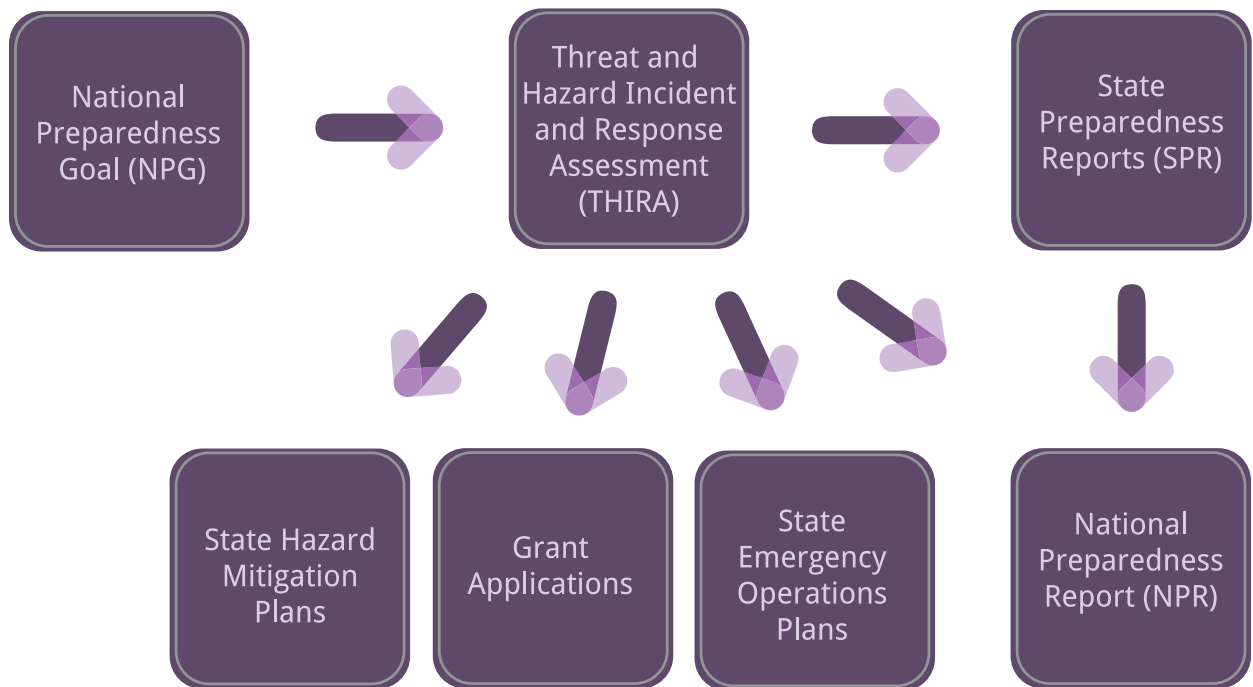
National Preparedness Goal (NPG)

Threat and Hazard Incident and Response Assessment (THIRA)

State Preparedness Reports (SPR)

State Hazard Mitigation Plans

Grant Applications

State Emergency Operations Plans

National Preparedness Report (NPR)